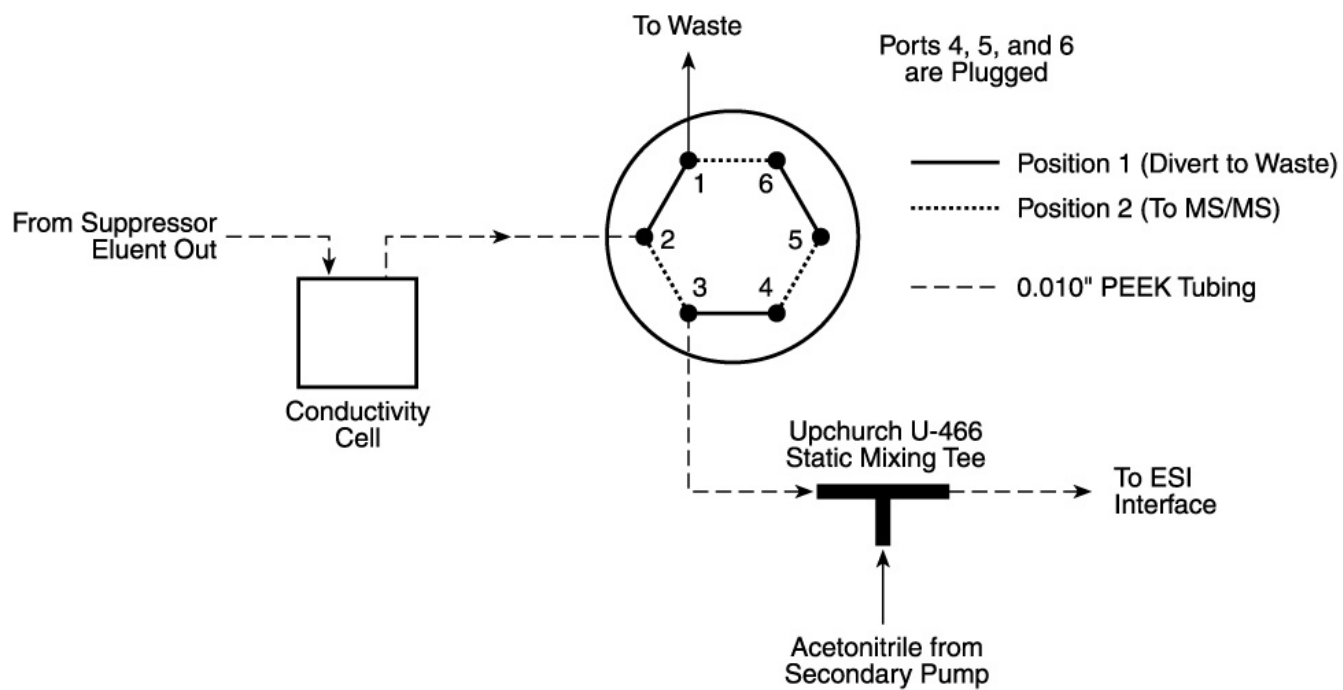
To Waste

Ports 4, 5, and 6 are Plugged

Position 1 (Divert to Waste)

Position 2 (To MS/MS)

0.010" PEEK Tubing

From Suppressor Eluent Out

1
6
2
5
3
4

Conductivity Cell

Upchurch U-466 Static Mixing Tee

To ESI Interface

Acetonitrile from Secondary Pump